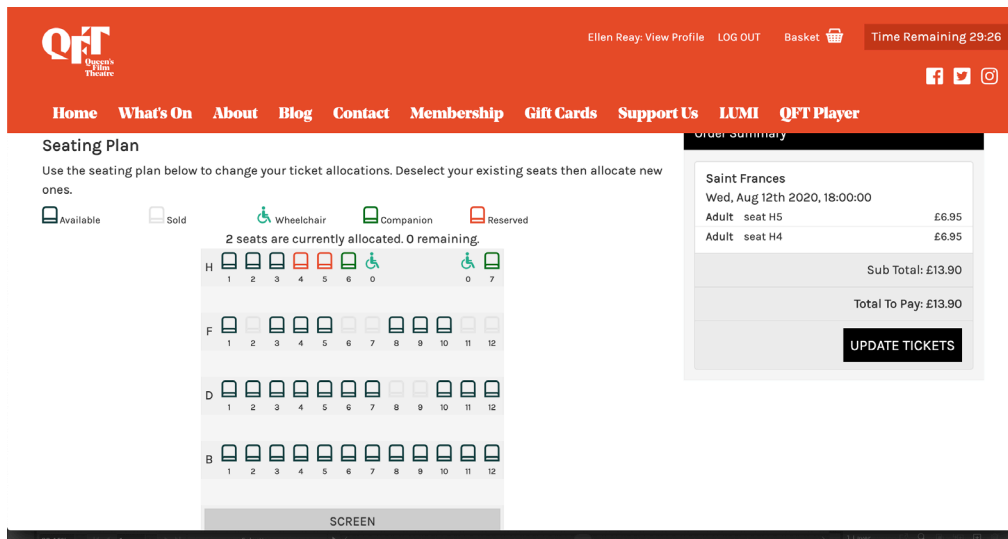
QFT Queen's Film Theatre

Ellen Reay: View Profile LOG OUT Basket Time Remaining 29:26

Home What's On About Blog Contact Membership Gift Cards Support Us LUMI QFT Player

Seating Plan

Use the seating plan below to change your ticket allocations. Deselect your existing seats then allocate new ones.

Available Sold Wheelchair Companion Reserved

2 seats are currently allocated. 0 remaining.

H 1 2 3 4 5 6 0 0 7

F 1 2 3 4 5 6 7 8 9 10 11 12

D 1 2 3 4 5 6 7 8 9 10 11 12

B 1 2 3 4 5 6 7 8 9 10 11 12

SCREEN

Order Summary

Saint Frances
Wed, Aug 12th 2020, 18:00:00

| Adult seat H5 | £6.95 |
|---|---|
| Adult seat H4 | £6.95 |

Sub Total: £13.90

Total To Pay: £13.90

UPDATE TICKETS